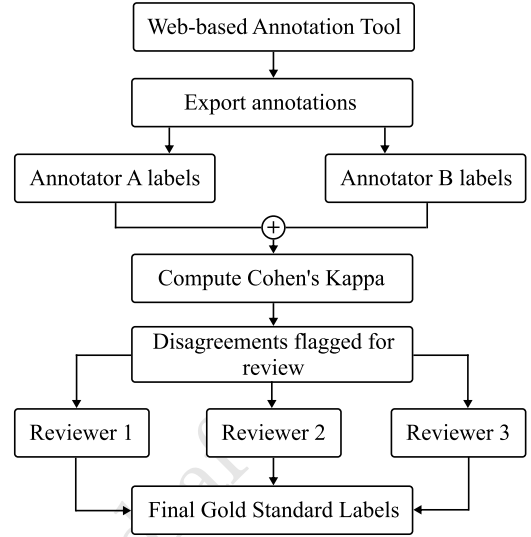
Web-based Annotation Tool

Export annotations

Annotator A labels

Annotator B labels

+

Compute Cohen's Kappa

Disagreements flagged for review

Reviewer 1

Reviewer 2

Reviewer 3

Final Gold Standard Labels